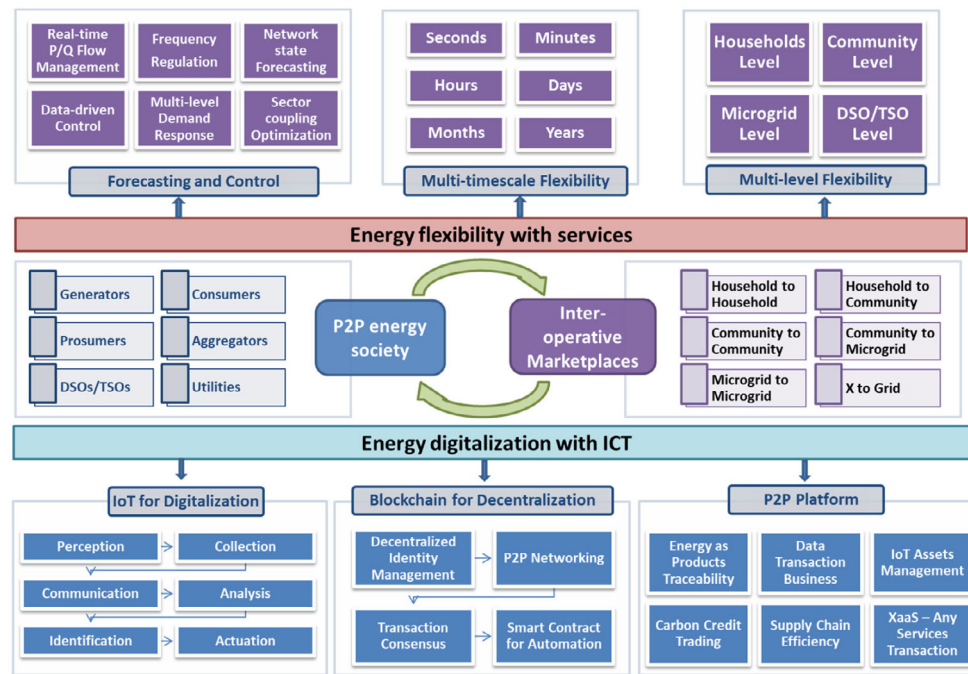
Real-time P/Q Flow Management

Frequency Regulation

Network state Forecasting

Data-driven Control

Multi-level Demand Response

Sector coupling Optimization

Forecasting and Control

Seconds

Minutes

Hours

Days

Months

Years

Multi-timescale Flexibility

Households Level

Community Level

Microgrid Level

DSO/TSO Level

Multi-level Flexibility

Energy flexibility with services

Generators

Consumers

Prosumers

Aggregators

DSOs/TSOs

Utilities

P2P energy society

Inter-operative Marketplaces

Household to Household

Household to Community

Community to Community

Community to Microgrid

Microgrid to Microgrid

X to Grid

Energy digitalization with ICT

IoT for Digitalization

Perception

Collection

Communication

Analysis

Identification

Actuation

Blockchain for Decentralization

Decentralized Identity Management

P2P Networking

Transaction Consensus

Smart Contract for Automation

P2P Platform

Energy as Products Traceability

Data Transaction Business

IoT Assets Management

Carbon Credit Trading

Supply Chain Efficiency

XaaS – Any Services Transaction